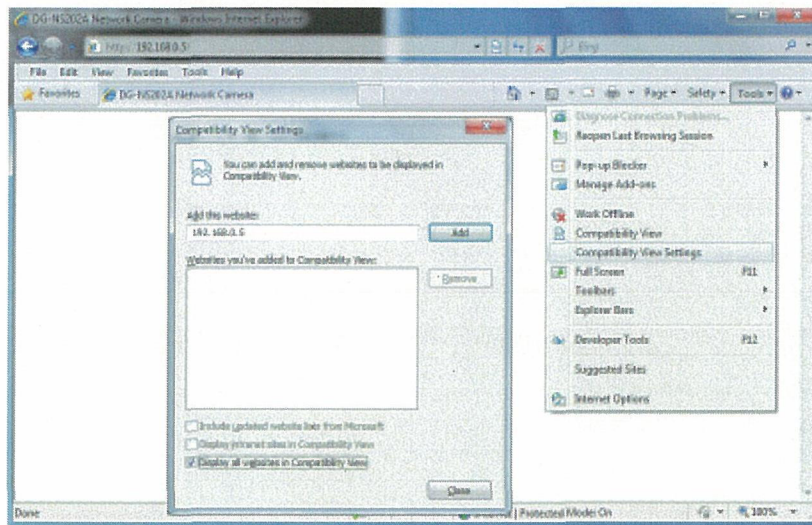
DG-NS202A Network Camera - Windows Internet Explorer
http://192.168.0.5/
Bing
File Edit View Favorites Tools Help
Favorites DG-NS202A Network Camera
Page ▾ Safety ▾ Tools ▾

Compatibility View Settings
You can add and remove websites to be displayed in Compatibility View.
Add this website:
192.168.0.5
Add
Websites you've added to Compatibility View:
Remove
Include updated website lists from Microsoft
Display intranet sites in Compatibility View
Display all websites in Compatibility View
Close

Diagnose Connection Problems...
Reopen Last Browsing Session
Pop-up Blocker
Manage Add-ons
Work Offline
Compatibility View
Compatibility View Settings
Full Screen F11
Toolbars
Explorer Bars
Developer Tools F12
Suggested Sites
Internet Options

Done
Internet | Protected Mode: On
100%